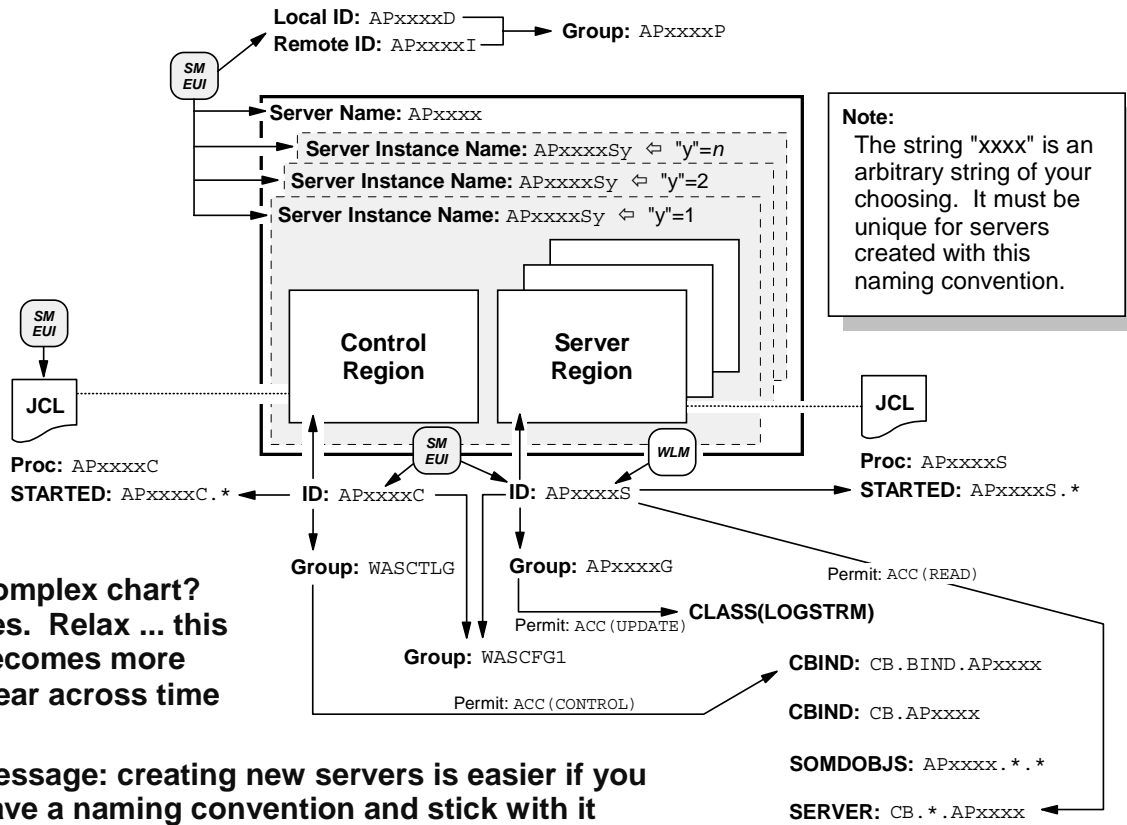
Local ID: APxxxxD
Remote ID: APxxxxI
Group: APxxxxP

SM EUI

Server Name: APxxxx
Server Instance Name: APxxxxSy ⇦ "y"=$n$
Server Instance Name: APxxxxSy ⇦ "y"=2
Server Instance Name: APxxxxSy ⇦ "y"=1

Note:
The string "xxxx" is an arbitrary string of your choosing. It must be unique for servers created with this naming convention.

SM EUI

JCL

Control Region

Server Region

JCL

Proc: APxxxxC
STARTED: APxxxxC.*

SM EUI

ID: APxxxxC

WLM

ID: APxxxxS

Proc: APxxxxS
STARTED: APxxxxS.*

Group: WASCTLG

Group: APxxxxG

Permit: ACC(READ)

omplex chart?
es. Relax ... this
ecomes more
ear across time

Permit: ACC(UPDATE)
CLASS(LOGSTRM)

Group: WASCFG1

CBIND: CB.BIND.APxxxx

Permit: ACC(CONTROL)

CBIND: CB.APxxxx

essage: creating new servers is easier if you
ave a naming convention and stick with it

SOMDOBJS: APxxxx.*.*

SERVER: CB.*.APxxxx